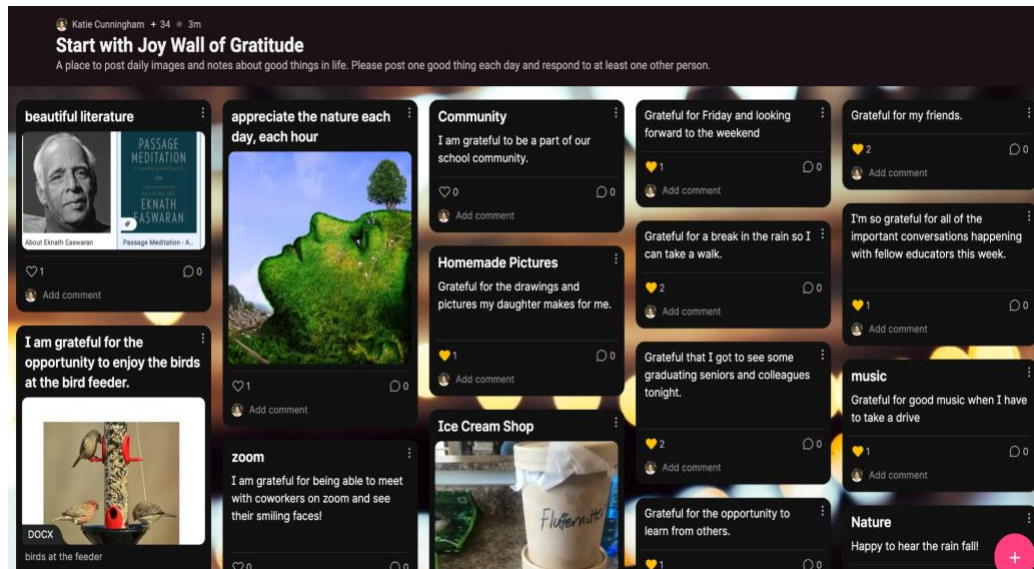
Katie Cunningham + 34 • 3m

Start with Joy Wall of Gratitude

A place to post daily images and notes about good things in life. Please post one good thing each day and respond to at least one other person.

beautiful literature

PASSAGE MEDITATION EKNATH EASWARAN

About Eknath Easwaran

Passage Meditation - A...

1 0

Add comment

I am grateful for the opportunity to enjoy the birds at the bird feeder.

DOCX

birds at the feeder

appreciate the nature each day, each hour

1 0

Add comment

zoom

I am grateful for being able to meet with coworkers on zoom and see their smiling faces!

0 0

Community

I am grateful to be a part of our school community.

0 0

Add comment

Homemade Pictures

Grateful for the drawings and pictures my daughter makes for me.

1 0

Add comment

Ice Cream Shop

Fluffernutter

Grateful for Friday and looking forward to the weekend

1 0

Add comment

Grateful for a break in the rain so I can take a walk.

2 0

Add comment

Grateful that I got to see some graduating seniors and colleagues tonight.

2 0

Add comment

Grateful for the opportunity to learn from others.

1 0

Grateful for my friends.

2 0

Add comment

I'm so grateful for all of the important conversations happening with fellow educators this week.

1 0

Add comment

music

Grateful for good music when I have to take a drive

1 0

Add comment

Nature

Happy to hear the rain fall!

+